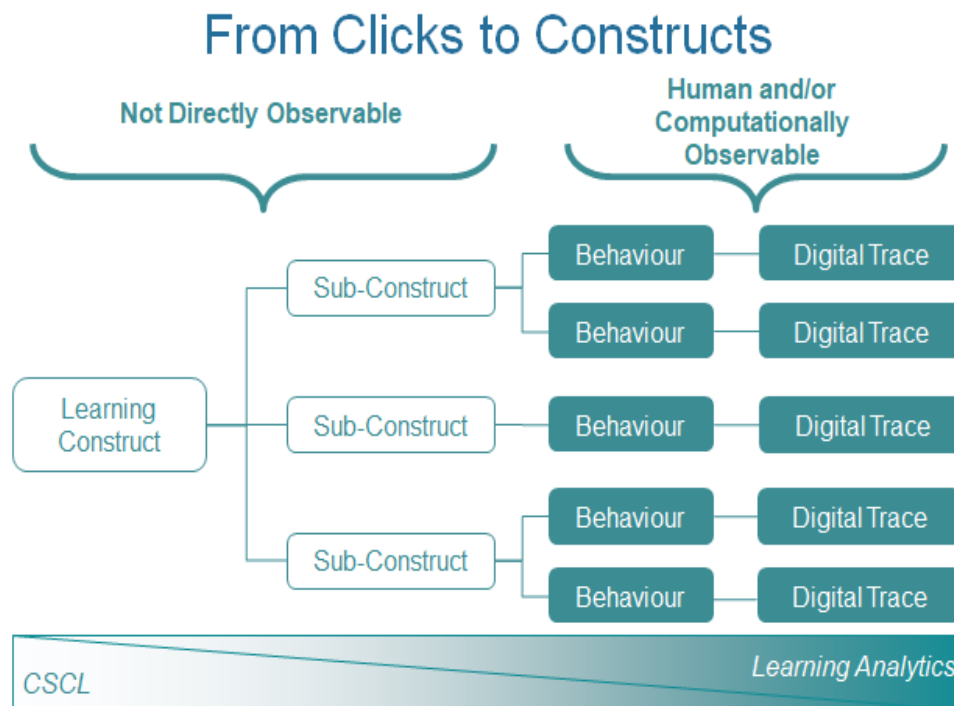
From Clicks to Constructs

Not Directly Observable

Human and/or Computationally Observable

Learning Construct

Sub-Construct

Behaviour

Digital Trace

Behaviour

Digital Trace

Sub-Construct

Behaviour

Digital Trace

Sub-Construct

Behaviour

Digital Trace

Behaviour

Digital Trace

CSCL

Learning Analytics